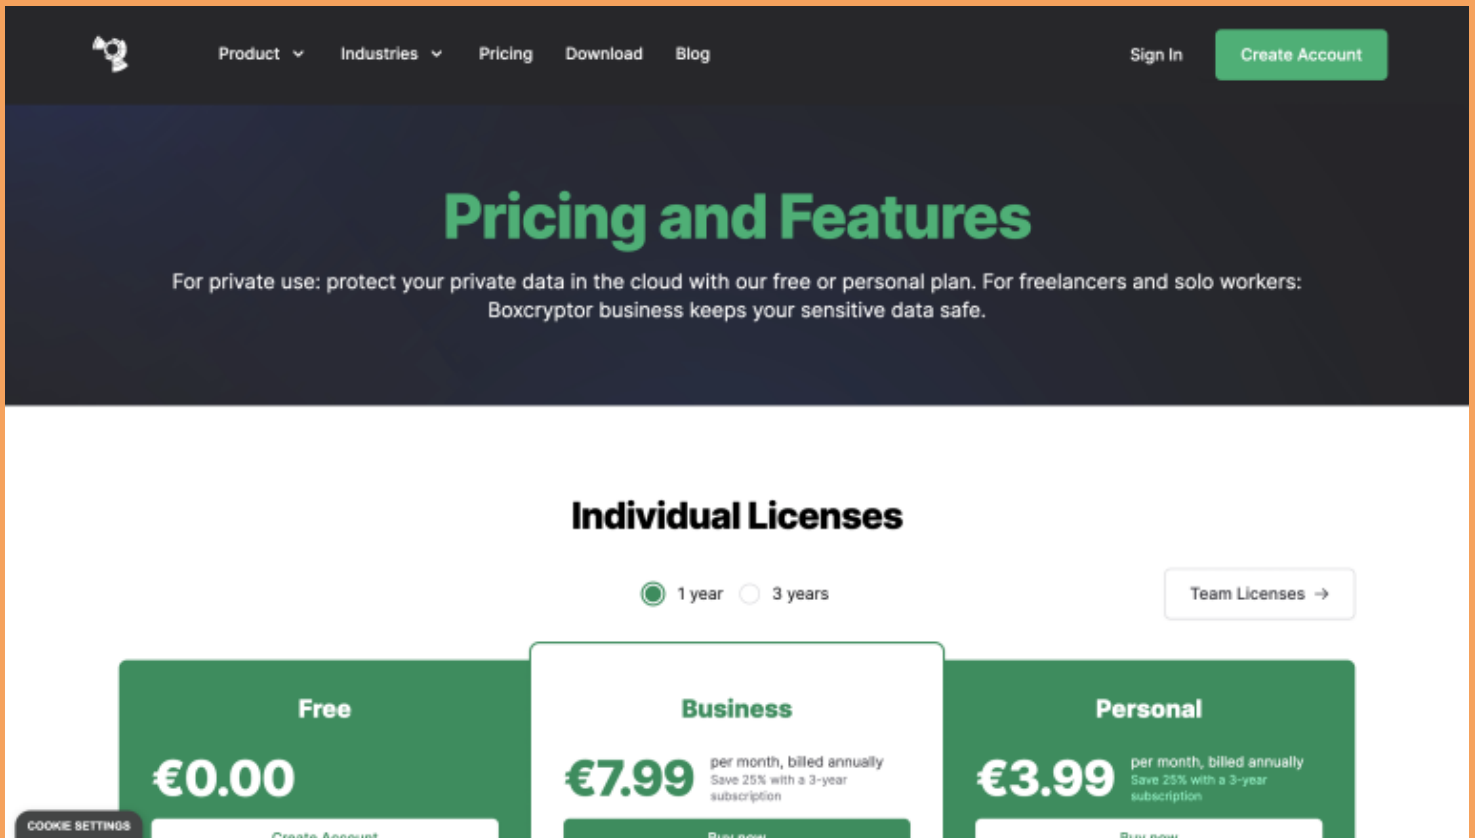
Product Industries Pricing Download Blog Sign In Create Account

Pricing and Features

For private use: protect your private data in the cloud with our free or personal plan. For freelancers and solo workers: Boxcryptor business keeps your sensitive data safe.

Individual Licenses

1 year 3 years

Team Licenses →

Free

€0.00

Create Account

Business

€7.99 per month, billed annually Save 25% with a 3-year subscription

Buy now

Personal

€3.99 per month, billed annually Save 25% with a 3-year subscription

Buy now

COOKIE SETTINGS